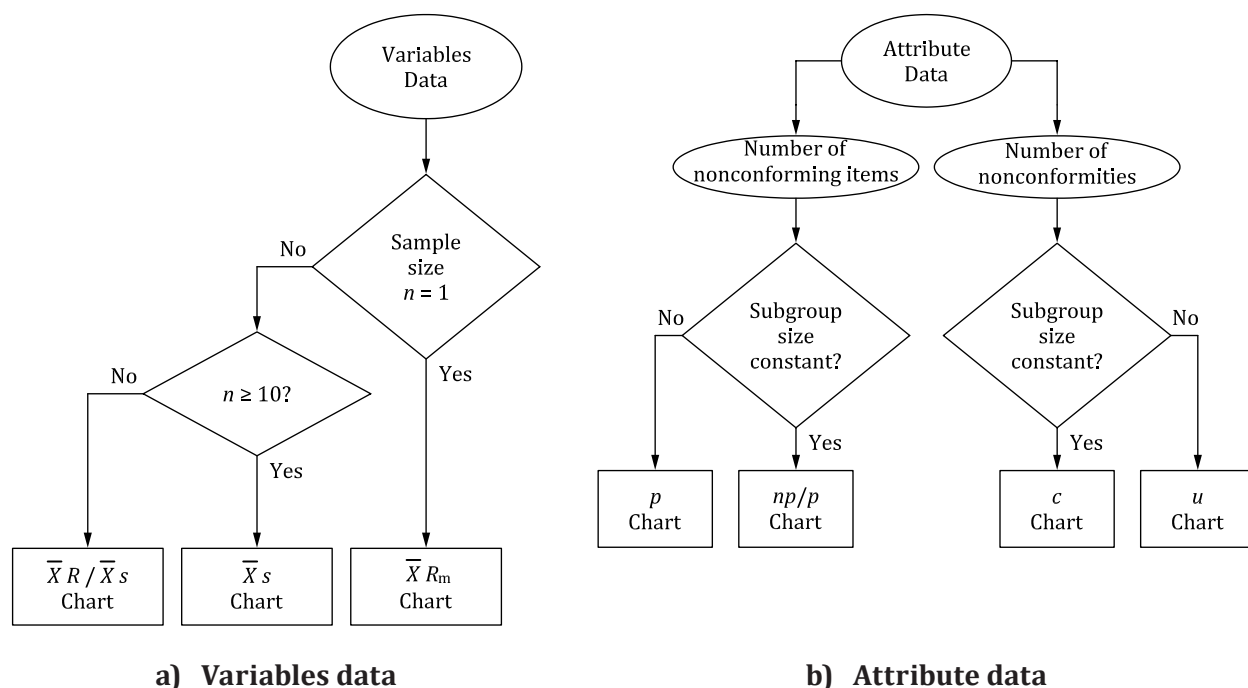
Variables Data

Sample size $n = 1$

No

Yes

$n \geq 10$?

No

Yes

$\overline{X}\,R$ / $\overline{X}\,s$ Chart

$\overline{X}\,s$ Chart

$\overline{X}\,R_{\mathrm{m}}$ Chart

a) Variables data

Attribute Data

Number of nonconforming items

Number of nonconformities

Subgroup size constant?

No

Yes

Subgroup size constant?

No

Yes

$p$ Chart

$np/p$ Chart

$c$ Chart

$u$ Chart

b) Attribute data